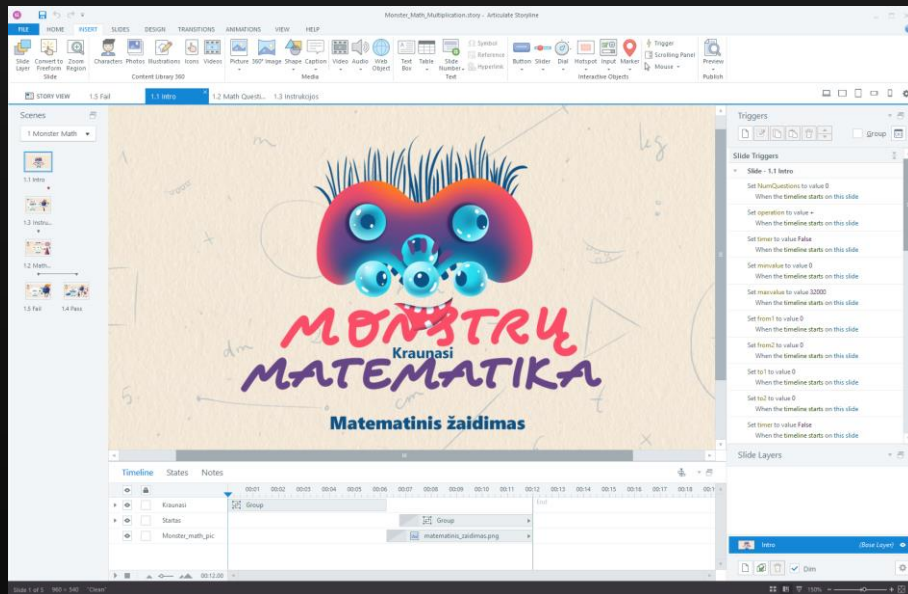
Monster_Math_Multiplication.story - Articulate Storyline

FILE HOME INSERT SLIDES DESIGN TRANSITIONS ANIMATIONS VIEW HELP

Slide Layer Convert to Freeform Zoom Region
Slide
Characters Photos Illustrations Icons Videos
Content Library 360
Picture 360° Image Shape Caption
Media
Video Audio Web Object
Text Box Table Slide Number
Symbol Reference Hyperlink
Text
Button Slider Dial Hotspot Input Marker
Trigger Scrolling Panel Mouse
Interactive Objects
Preview
Publish

STORY VIEW 1.5 Fail 1.1 Intro 1.2 Math Questi... 1.3 Instrukcijos

Scenes
1 Monster Math
1.1 Intro
1.3 Instru...
1.2 Math...
1.5 Fail 1.4 Pass

MONSTRŲ
Kraunasi
MATEMATIKA
Matematinis žaidimas

Triggers
Group
Slide Triggers
Slide - 1.1 Intro
Set NumQuestions to value 0
When the timeline starts on this slide
Set operation to value +
When the timeline starts on this slide
Set timer to value False
When the timeline starts on this slide
Set minvalue to value 0
When the timeline starts on this slide
Set maxvalue to value 32000
When the timeline starts on this slide
Set from1 to value 0
When the timeline starts on this slide
Set from2 to value 0
When the timeline starts on this slide
Set to1 to value 0
When the timeline starts on this slide
Set to2 to value 0
When the timeline starts on this slide
Set timer to value False
When the timeline starts on this slide

Slide Layers
Intro (Base Layer)
Dim

Timeline States Notes
00:01 00:02 00:03 00:04 00:05 00:06 00:07 00:08 00:09 00:10 00:11 00:12 00:13 00:14 00:15 00:16 00:17 00:18 00:1
Kraunasi Group
Startas Group
Monster_math_pic matematinis_zaidimas.png
End
00:12.00

Slide 1 of 5 960 × 540 "Clean" 150%